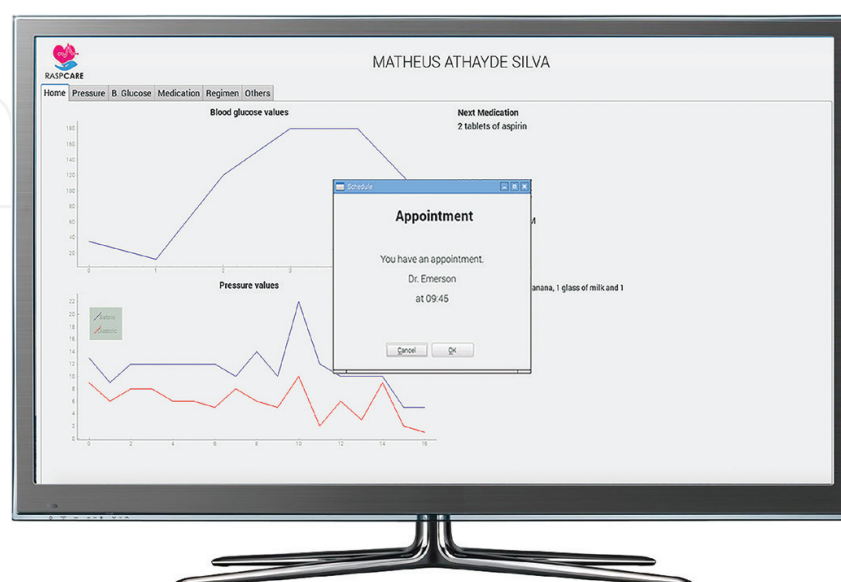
RASPCARE

MATHEUS ATHAYDE SILVA

Home | Pressure | B. Glucose | Medication | Regimen | Others

Blood glucose values

180
160
140
120
100
80
60
40
20

0
2
3

Next Medication
2 tablets of aspirin

M

anana, 1 glass of milk and 1

Pressure values

22
20
18
16
14
12
10
8
6
4
2
0

Systolic
Diastolic

0
2
4
6
8
10
12
14
16

Schedule

Appointment

You have an appointment.
Dr. Emerson
at 09:45

Cancel
OK